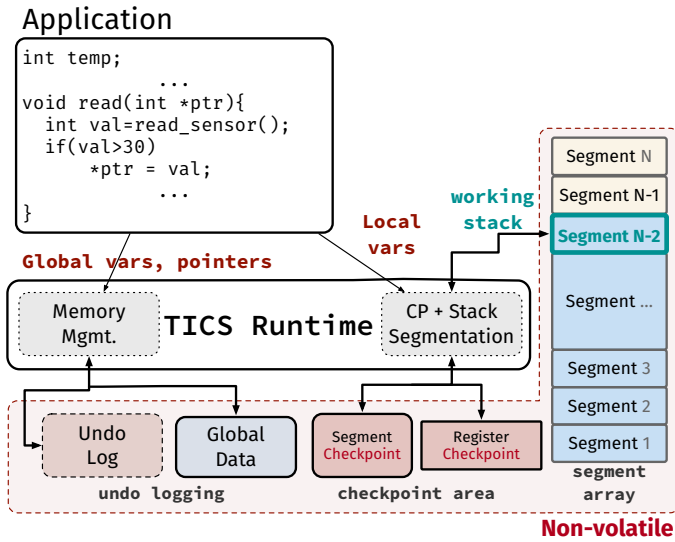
Application

int temp;
...
void read(int *ptr){
int val=read_sensor();
if(val>30)
*ptr = val;
...
}

Global vars, pointers

Local vars

working stack

Memory Mgmt.

TICS Runtime

CP + Stack Segmentation

Segment N
Segment N-1
Segment N-2
Segment ...
Segment 3
Segment 2
Segment 1

Undo Log

Global Data

Segment Checkpoint

Register Checkpoint

undo logging

checkpoint area

segment array

Non-volatile